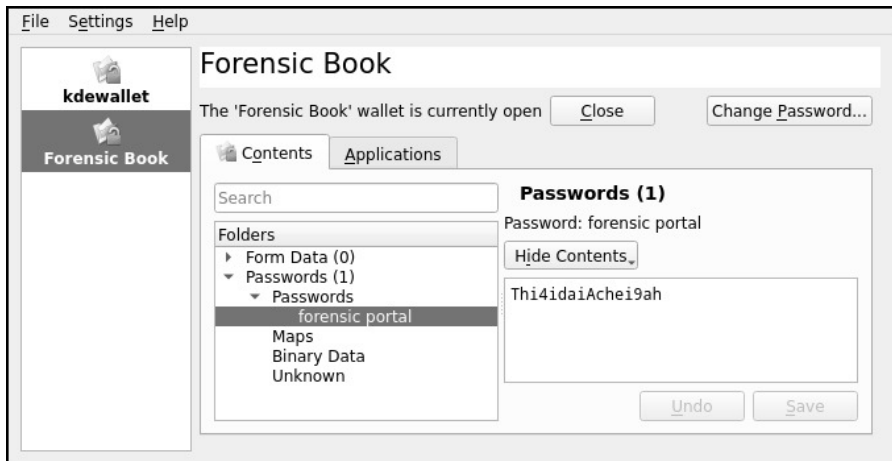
File Settings Help

kdewallet

Forensic Book

Forensic Book

The 'Forensic Book' wallet is currently open Close Change Password...

Contents Applications

Search

Folders
Form Data (0)
Passwords (1)
Passwords
forensic portal
Maps
Binary Data
Unknown

Passwords (1)

Password: forensic portal

Hide Contents

Thi4idaiAchei9ah

Undo Save